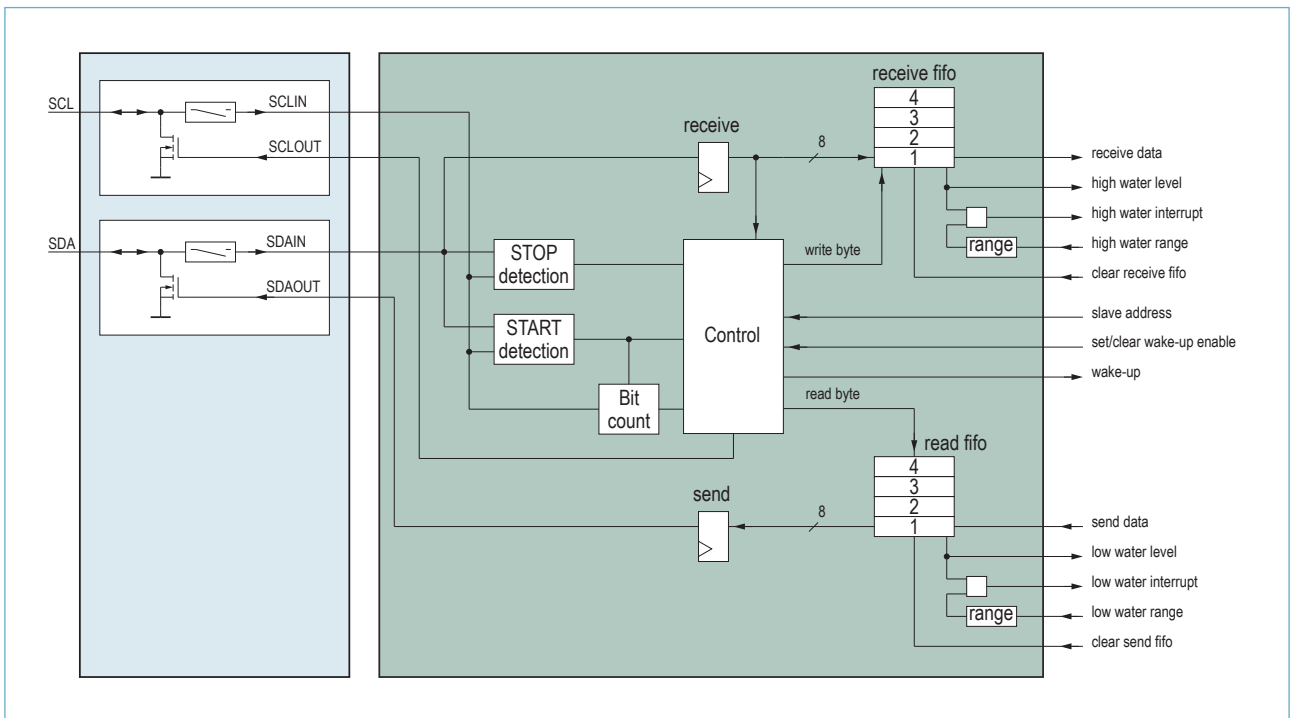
SCL
SCLIN
SCLOUT
SDA
SDAIN
SDAOUT
receive fifo
4
3
2
1
receive
8
receive data
high water level
high water interrupt
range
high water range
clear receive fifo
STOP detection
write byte
Control
slave address
set/clear wake-up enable
START detection
wake-up
Bit count
read byte
read fifo
4
3
2
1
send
8
send data
low water level
low water interrupt
range
low water range
clear send fifo